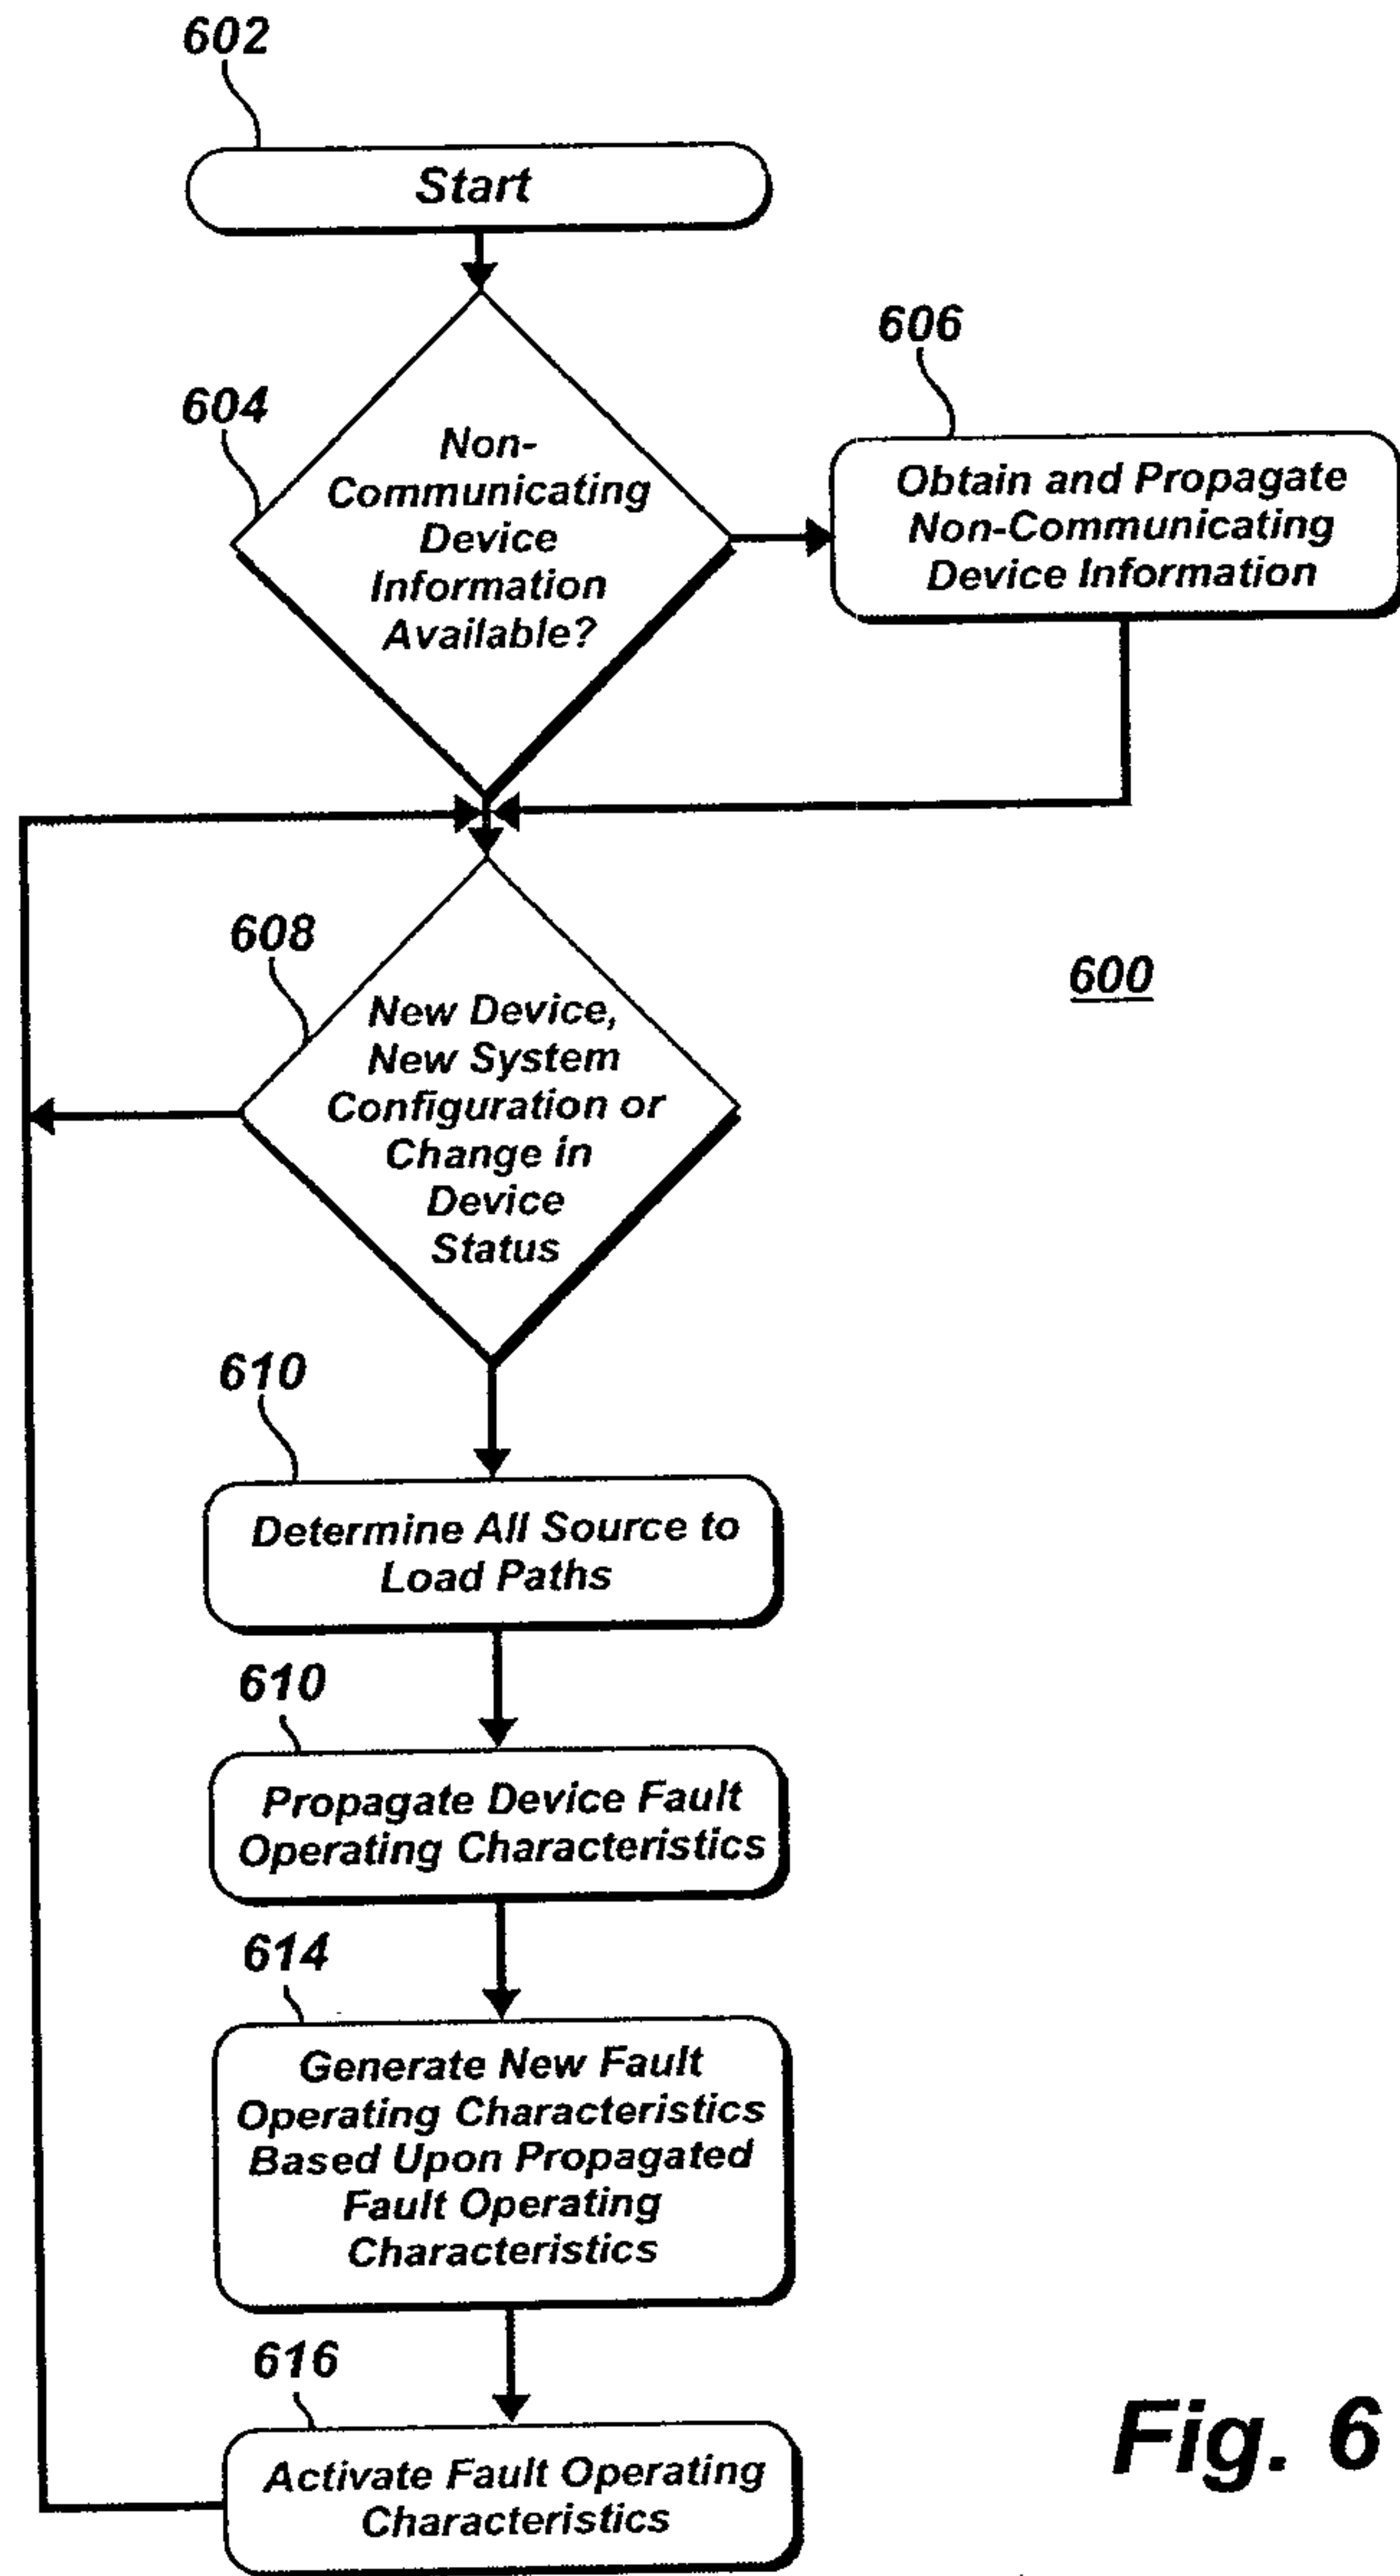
602

Start

606

604

Non-Communicating Device Information Available?

Obtain and Propagate Non-Communicating Device Information

608

New Device, New System Configuration or Change in Device Status

600

610

Determine All Source to Load Paths

610

Propagate Device Fault Operating Characteristics

614

Generate New Fault Operating Characteristics Based Upon Propagated Fault Operating Characteristics

616

Activate Fault Operating Characteristics

Fig. 6